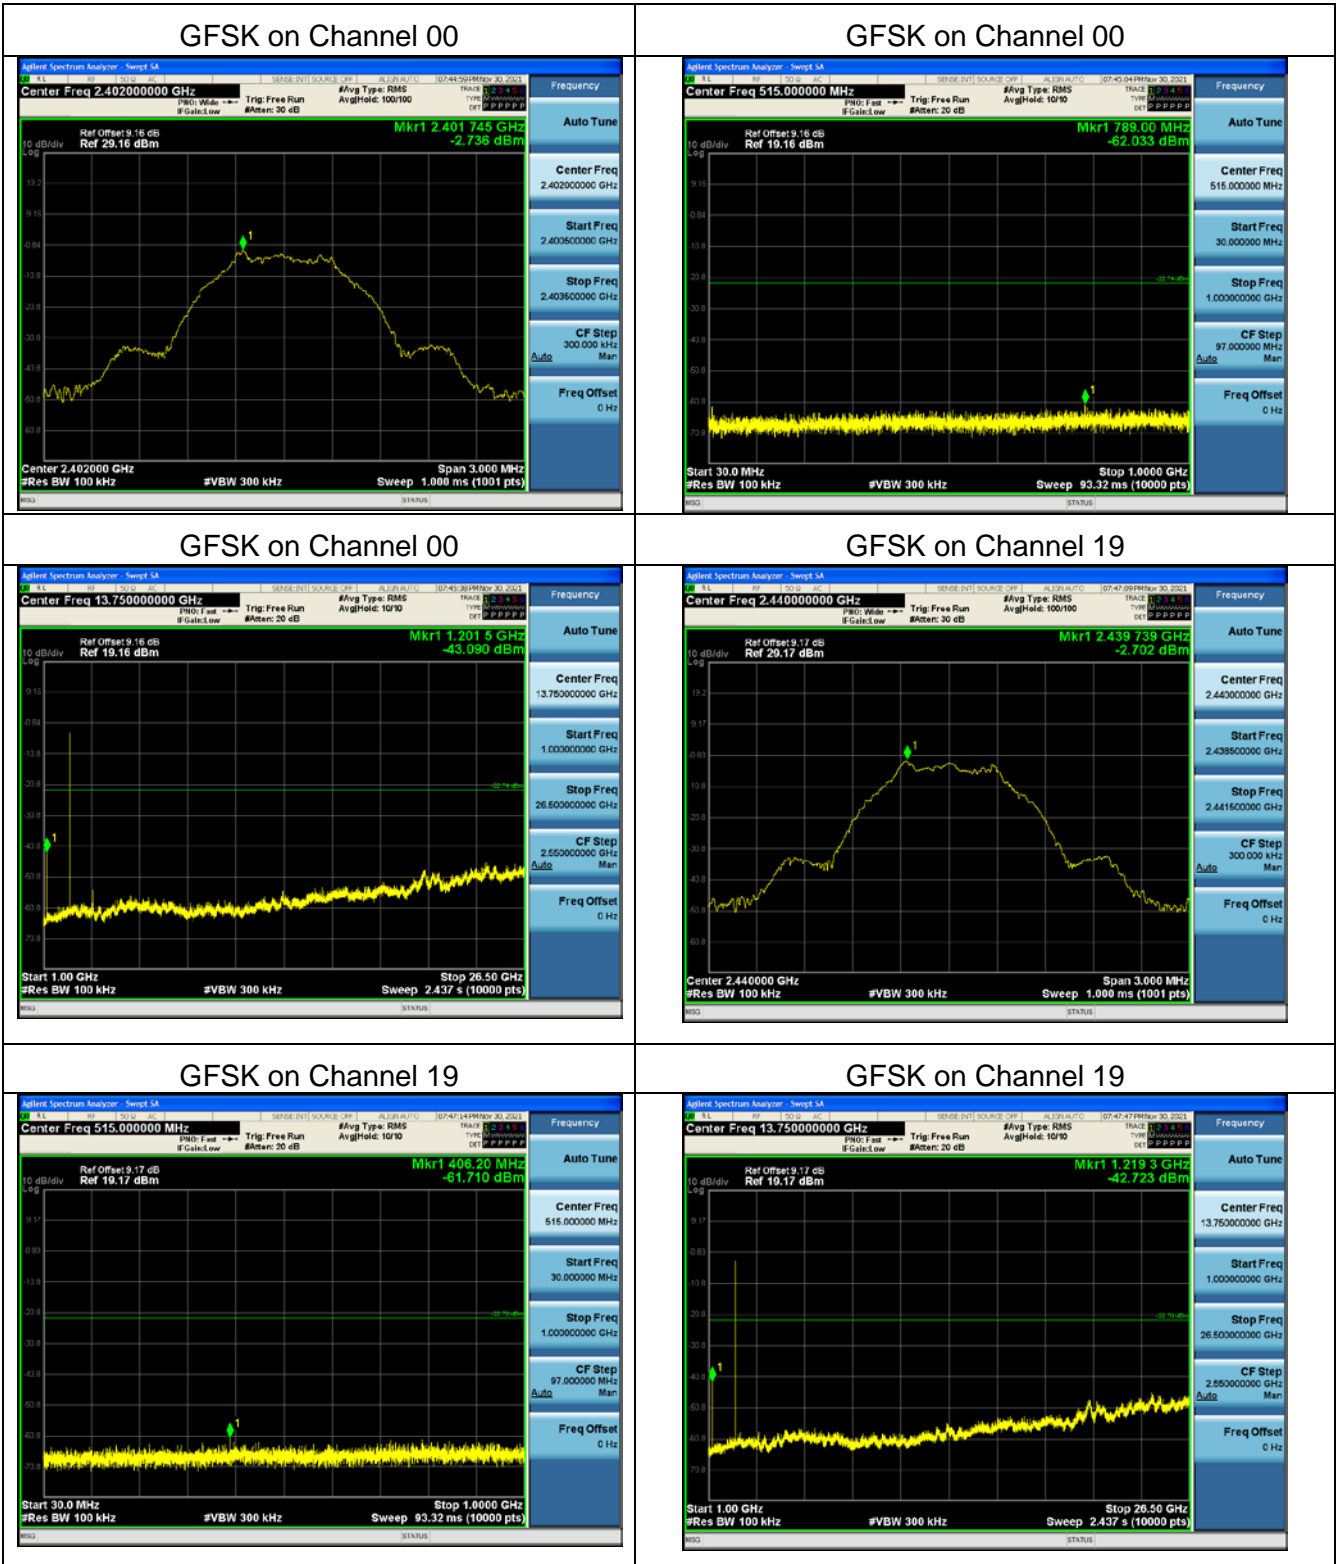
GFSK on Channel 00

Agilent Spectrum Analyzer - Swept SA
Center Freq 2.402000000 GHz
PNO: Wide
IFGain:Low
Trig: Free Run
#Atten: 30 dB
#Avg Type: RMS
Avg|Hold: 100/100
07:44:59 PM Nov 30, 2021
Frequency
Ref Offset 9.16 dB
10 dB/div Ref 29.16 dBm
Mkr1 2.401 745 GHz
-2.736 dBm
Auto Tune
Center Freq 2.402000000 GHz
Start Freq 2.400500000 GHz
Stop Freq 2.403500000 GHz
CF Step 300.000 kHz Auto Man
Freq Offset 0 Hz
Center 2.402000 GHz
#Res BW 100 kHz
#VBW 300 kHz
Span 3.000 MHz
Sweep 1.000 ms (1001 pts)
MSG
STATUS

GFSK on Channel 00

Agilent Spectrum Analyzer - Swept SA
Center Freq 515.000000 MHz
PNO: Fast
IFGain:Low
Trig: Free Run
#Atten: 20 dB
#Avg Type: RMS
Avg|Hold: 10/10
07:45:04 PM Nov 30, 2021
Frequency
Ref Offset 9.16 dB
10 dB/div Ref 19.16 dBm
Mkr1 789.00 MHz
-62.033 dBm
Auto Tune
Center Freq 515.000000 MHz
Start Freq 30.000000 MHz
Stop Freq 1.000000000 GHz
CF Step 97.000000 MHz Auto Man
Freq Offset 0 Hz
Start 30.0 MHz
#Res BW 100 kHz
#VBW 300 kHz
Stop 1.0000 GHz
Sweep 93.32 ms (10000 pts)
MSG
STATUS

GFSK on Channel 00

Agilent Spectrum Analyzer - Swept SA
Center Freq 13.750000000 GHz
PNO: Fast
IFGain:Low
Trig: Free Run
#Atten: 20 dB
#Avg Type: RMS
Avg|Hold: 10/10
07:45:38 PM Nov 30, 2021
Frequency
Ref Offset 9.16 dB
10 dB/div Ref 19.16 dBm
Mkr1 1.201 5 GHz
-43.090 dBm
Auto Tune
Center Freq 13.750000000 GHz
Start Freq 1.000000000 GHz
Stop Freq 26.500000000 GHz
CF Step 2.550000000 GHz Auto Man
Freq Offset 0 Hz
Start 1.00 GHz
#Res BW 100 kHz
#VBW 300 kHz
Stop 26.50 GHz
Sweep 2.437 s (10000 pts)
MSG
STATUS

GFSK on Channel 19

Agilent Spectrum Analyzer - Swept SA
Center Freq 2.440000000 GHz
PNO: Wide
IFGain:Low
Trig: Free Run
#Atten: 30 dB
#Avg Type: RMS
Avg|Hold: 100/100
07:47:09 PM Nov 30, 2021
Frequency
Ref Offset 9.17 dB
10 dB/div Ref 29.17 dBm
Mkr1 2.439 739 GHz
-2.702 dBm
Auto Tune
Center Freq 2.440000000 GHz
Start Freq 2.438500000 GHz
Stop Freq 2.441500000 GHz
CF Step 300.000 kHz Auto Man
Freq Offset 0 Hz
Center 2.440000 GHz
#Res BW 100 kHz
#VBW 300 kHz
Span 3.000 MHz
Sweep 1.000 ms (1001 pts)
MSG
STATUS

GFSK on Channel 19

Agilent Spectrum Analyzer - Swept SA
Center Freq 515.000000 MHz
PNO: Fast
IFGain:Low
Trig: Free Run
#Atten: 20 dB
#Avg Type: RMS
Avg|Hold: 10/10
07:47:14 PM Nov 30, 2021
Frequency
Ref Offset 9.17 dB
10 dB/div Ref 19.17 dBm
Mkr1 406.20 MHz
-61.710 dBm
Auto Tune
Center Freq 515.000000 MHz
Start Freq 30.000000 MHz
Stop Freq 1.000000000 GHz
CF Step 97.000000 MHz Auto Man
Freq Offset 0 Hz
Start 30.0 MHz
#Res BW 100 kHz
#VBW 300 kHz
Stop 1.0000 GHz
Sweep 93.32 ms (10000 pts)
MSG
STATUS

GFSK on Channel 19

Agilent Spectrum Analyzer - Swept SA
Center Freq 13.750000000 GHz
PNO: Fast
IFGain:Low
Trig: Free Run
#Atten: 20 dB
#Avg Type: RMS
Avg|Hold: 10/10
07:47:47 PM Nov 30, 2021
Frequency
Ref Offset 9.17 dB
10 dB/div Ref 19.17 dBm
Mkr1 1.219 3 GHz
-42.723 dBm
Auto Tune
Center Freq 13.750000000 GHz
Start Freq 1.000000000 GHz
Stop Freq 26.500000000 GHz
CF Step 2.550000000 GHz Auto Man
Freq Offset 0 Hz
Start 1.00 GHz
#Res BW 100 kHz
#VBW 300 kHz
Stop 26.50 GHz
Sweep 2.437 s (10000 pts)
MSG
STATUS